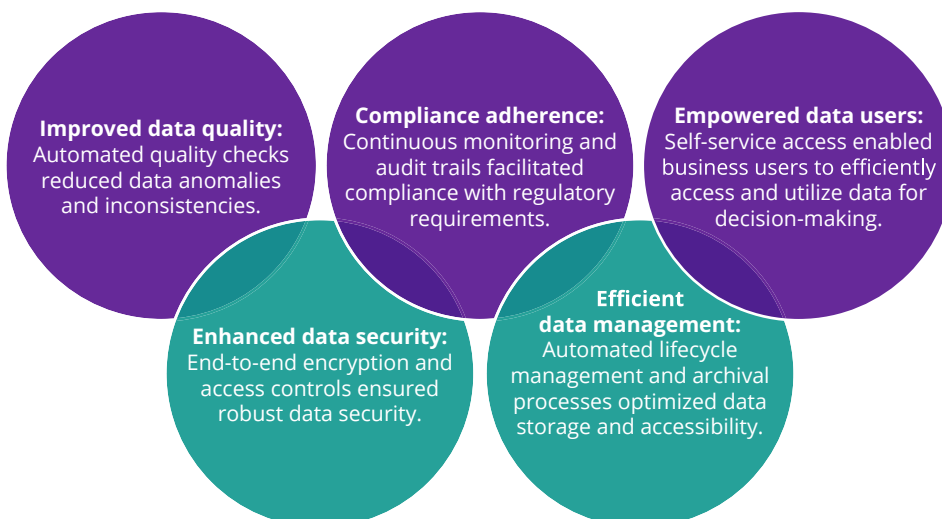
Improved data quality: Automated quality checks reduced data anomalies and inconsistencies.

Compliance adherence: Continuous monitoring and audit trails facilitated compliance with regulatory requirements.

Empowered data users: Self-service access enabled business users to efficiently access and utilize data for decision-making.

Enhanced data security: End-to-end encryption and access controls ensured robust data security.

Efficient data management: Automated lifecycle management and archival processes optimized data storage and accessibility.